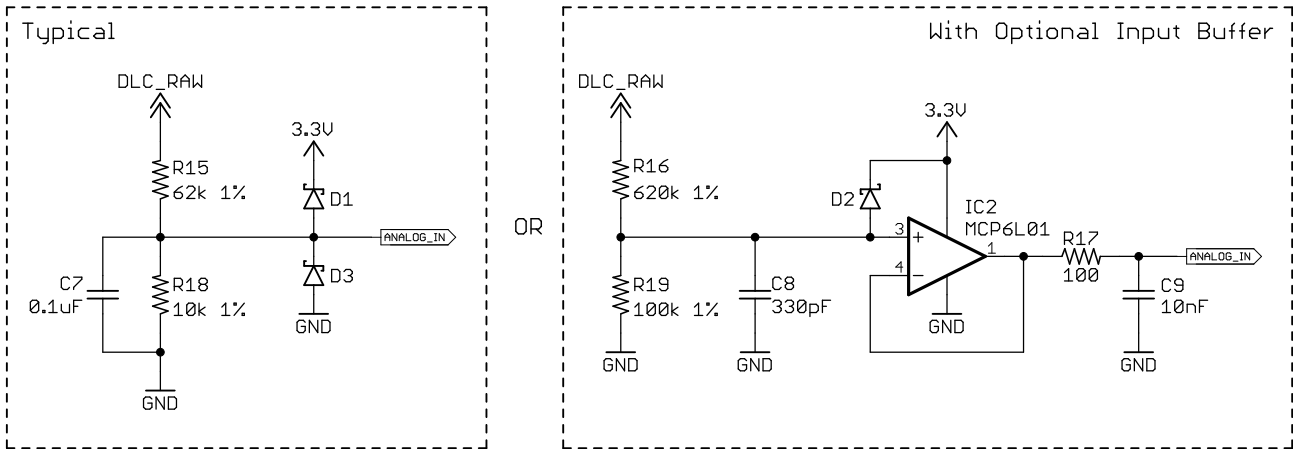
Typical

DLC_RAW

R15
62k 1%

3.3V

D1

ANALOG_IN

C7
0.1uF

R18
10k 1%

D3

GND

GND

OR

With Optional Input Buffer

DLC_RAW

R16
620k 1%

3.3V

D2

IC2
MCP6L01

3

+

4

−

1

R17
100

ANALOG_IN

R19
100k 1%

C8
330pF

GND

C9
10nF

GND

GND

GND